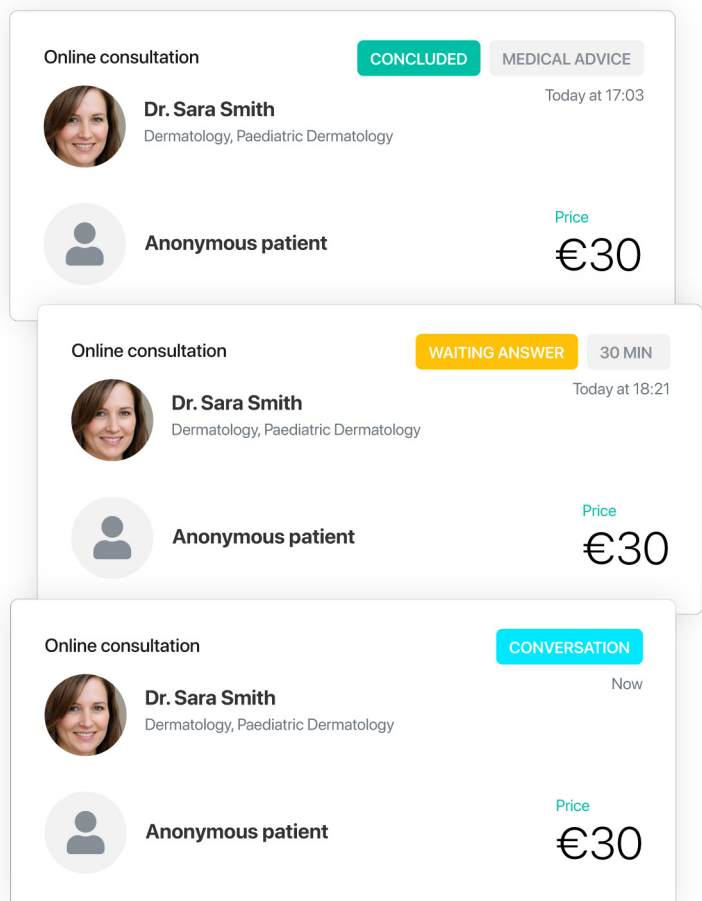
Online consultation

CONCLUDED MEDICAL ADVICE

Today at 17:03

Dr. Sara Smith

Dermatology, Paediatric Dermatology

Anonymous patient

Price

€30

Online consultation

WAITING ANSWER 30 MIN

Today at 18:21

Dr. Sara Smith

Dermatology, Paediatric Dermatology

Anonymous patient

Price

€30

Online consultation

CONVERSATION

Now

Dr. Sara Smith

Dermatology, Paediatric Dermatology

Anonymous patient

Price

€30